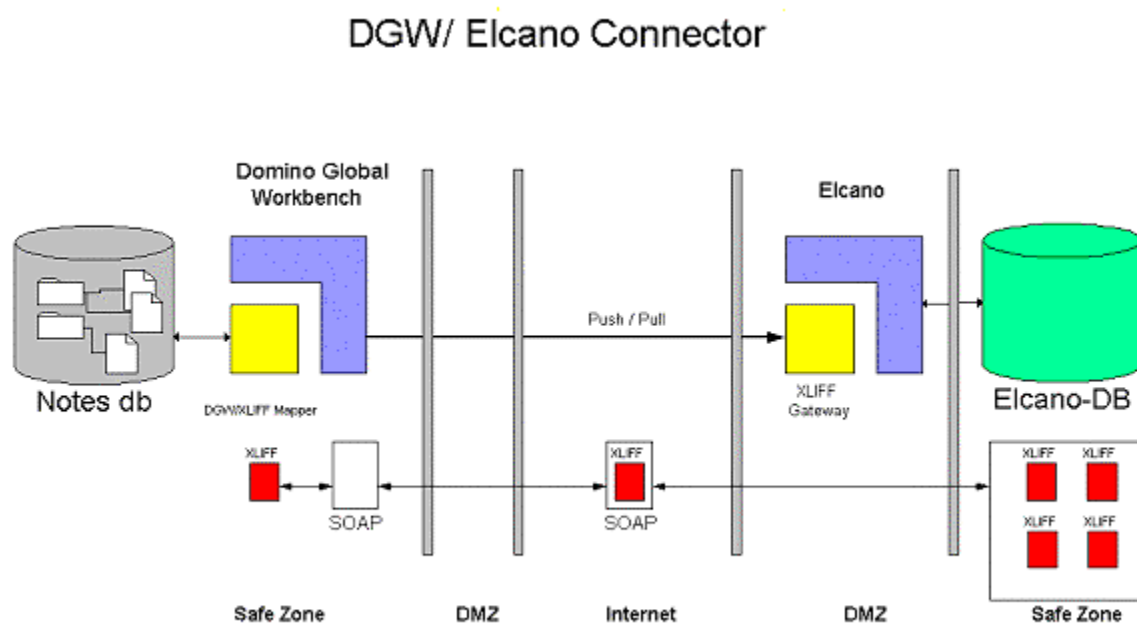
DGW/ Elcano Connector

Domino Global Workbench

Elcano

Notes db

DGW/XLIFF Mapper

Push / Pull

XLIFF Gateway

Elcano-DB

XLIFF

SOAP

XLIFF

SOAP

XLIFF

XLIFF

XLIFF

XLIFF

Safe Zone

DMZ

Internet

DMZ

Safe Zone